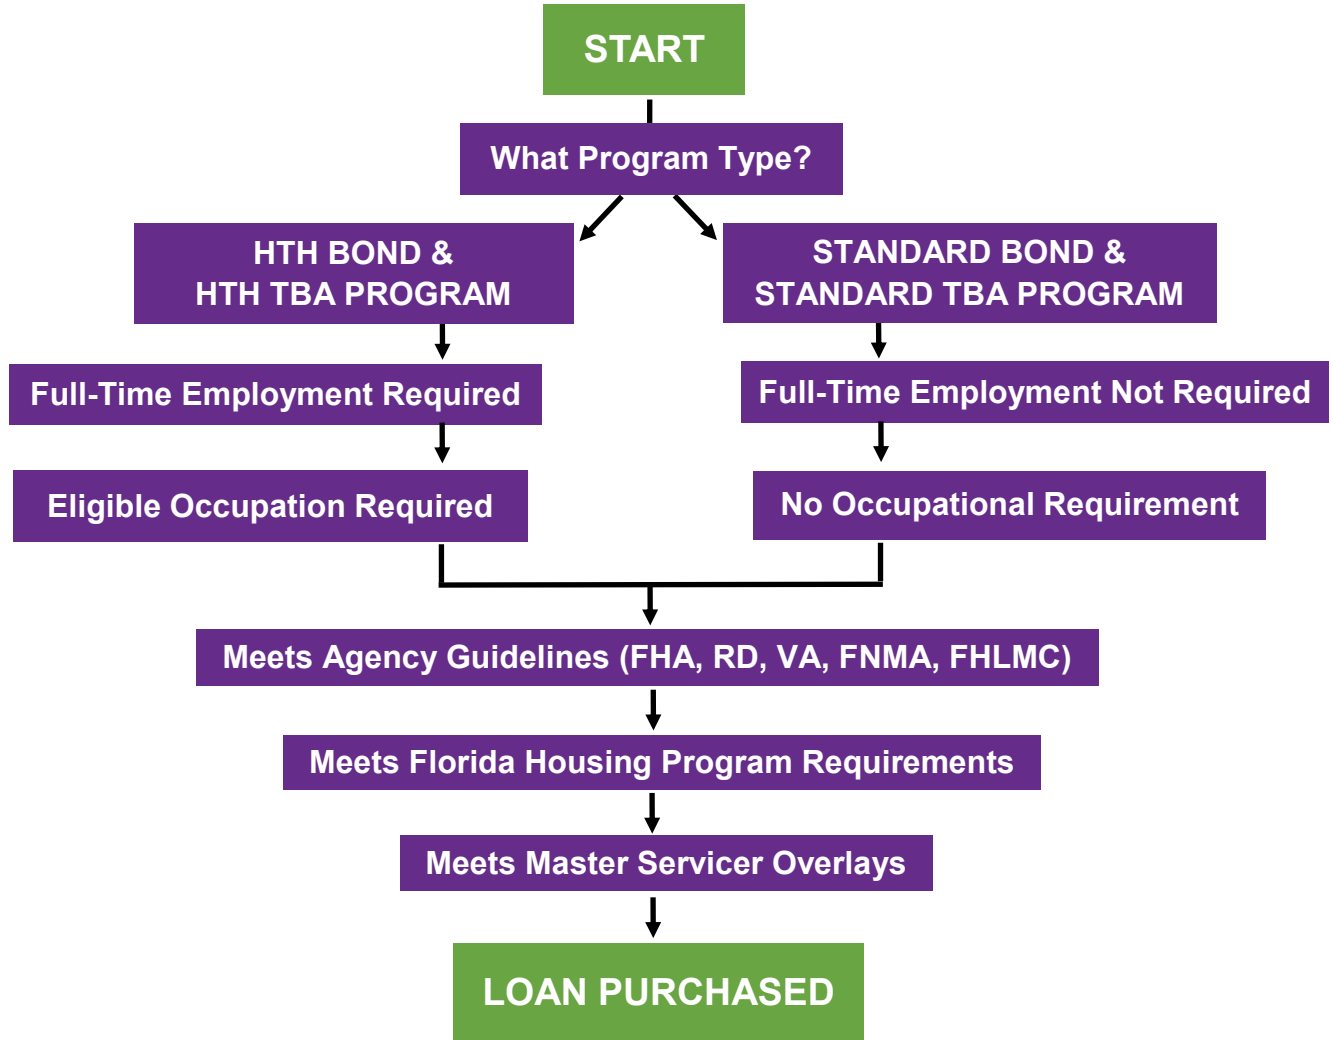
START

What Program Type?

HTH BOND &
HTH TBA PROGRAM

Full-Time Employment Required

Eligible Occupation Required

STANDARD BOND &
STANDARD TBA PROGRAM

Full-Time Employment Not Required

No Occupational Requirement

Meets Agency Guidelines (FHA, RD, VA, FNMA, FHLMC)

Meets Florida Housing Program Requirements

Meets Master Servicer Overlays

LOAN PURCHASED